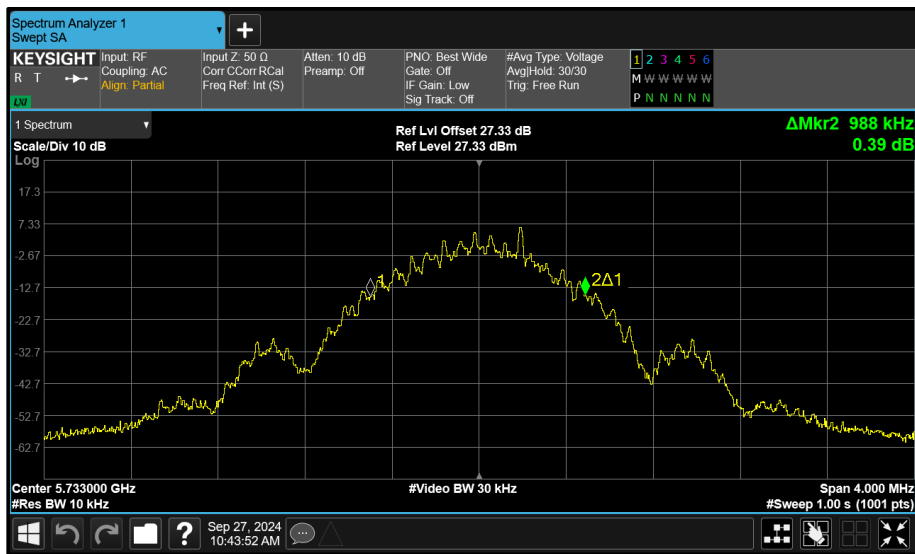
Spectrum Analyzer 1
Swept SA

+

KEYSIGHT
R T
LXI

Input: RF
Coupling: AC
Align: Partial

Input Z: 50 Ω
Corr CCorr RCal
Freq Ref: Int (S)

Atten: 10 dB
Preamp: Off

PNO: Best Wide
Gate: Off
IF Gain: Low
Sig Track: Off

#Avg Type: Voltage
Avg|Hold: 30/30
Trig: Free Run

1 2 3 4 5 6
M W W W W W
P N N N N N

1 Spectrum
Scale/Div 10 dB
Log

Ref Lvl Offset 27.33 dB
Ref Level 27.33 dBm

ΔMkr2 988 kHz
0.39 dB

17.3
7.33
-2.67
-12.7
-22.7
-32.7
-42.7
-52.7
-62.7

1
2Δ1

Center 5.733000 GHz
#Res BW 10 kHz

#Video BW 30 kHz

Span 4.000 MHz
#Sweep 1.00 s (1001 pts)

Sep 27, 2024
10:43:52 AM